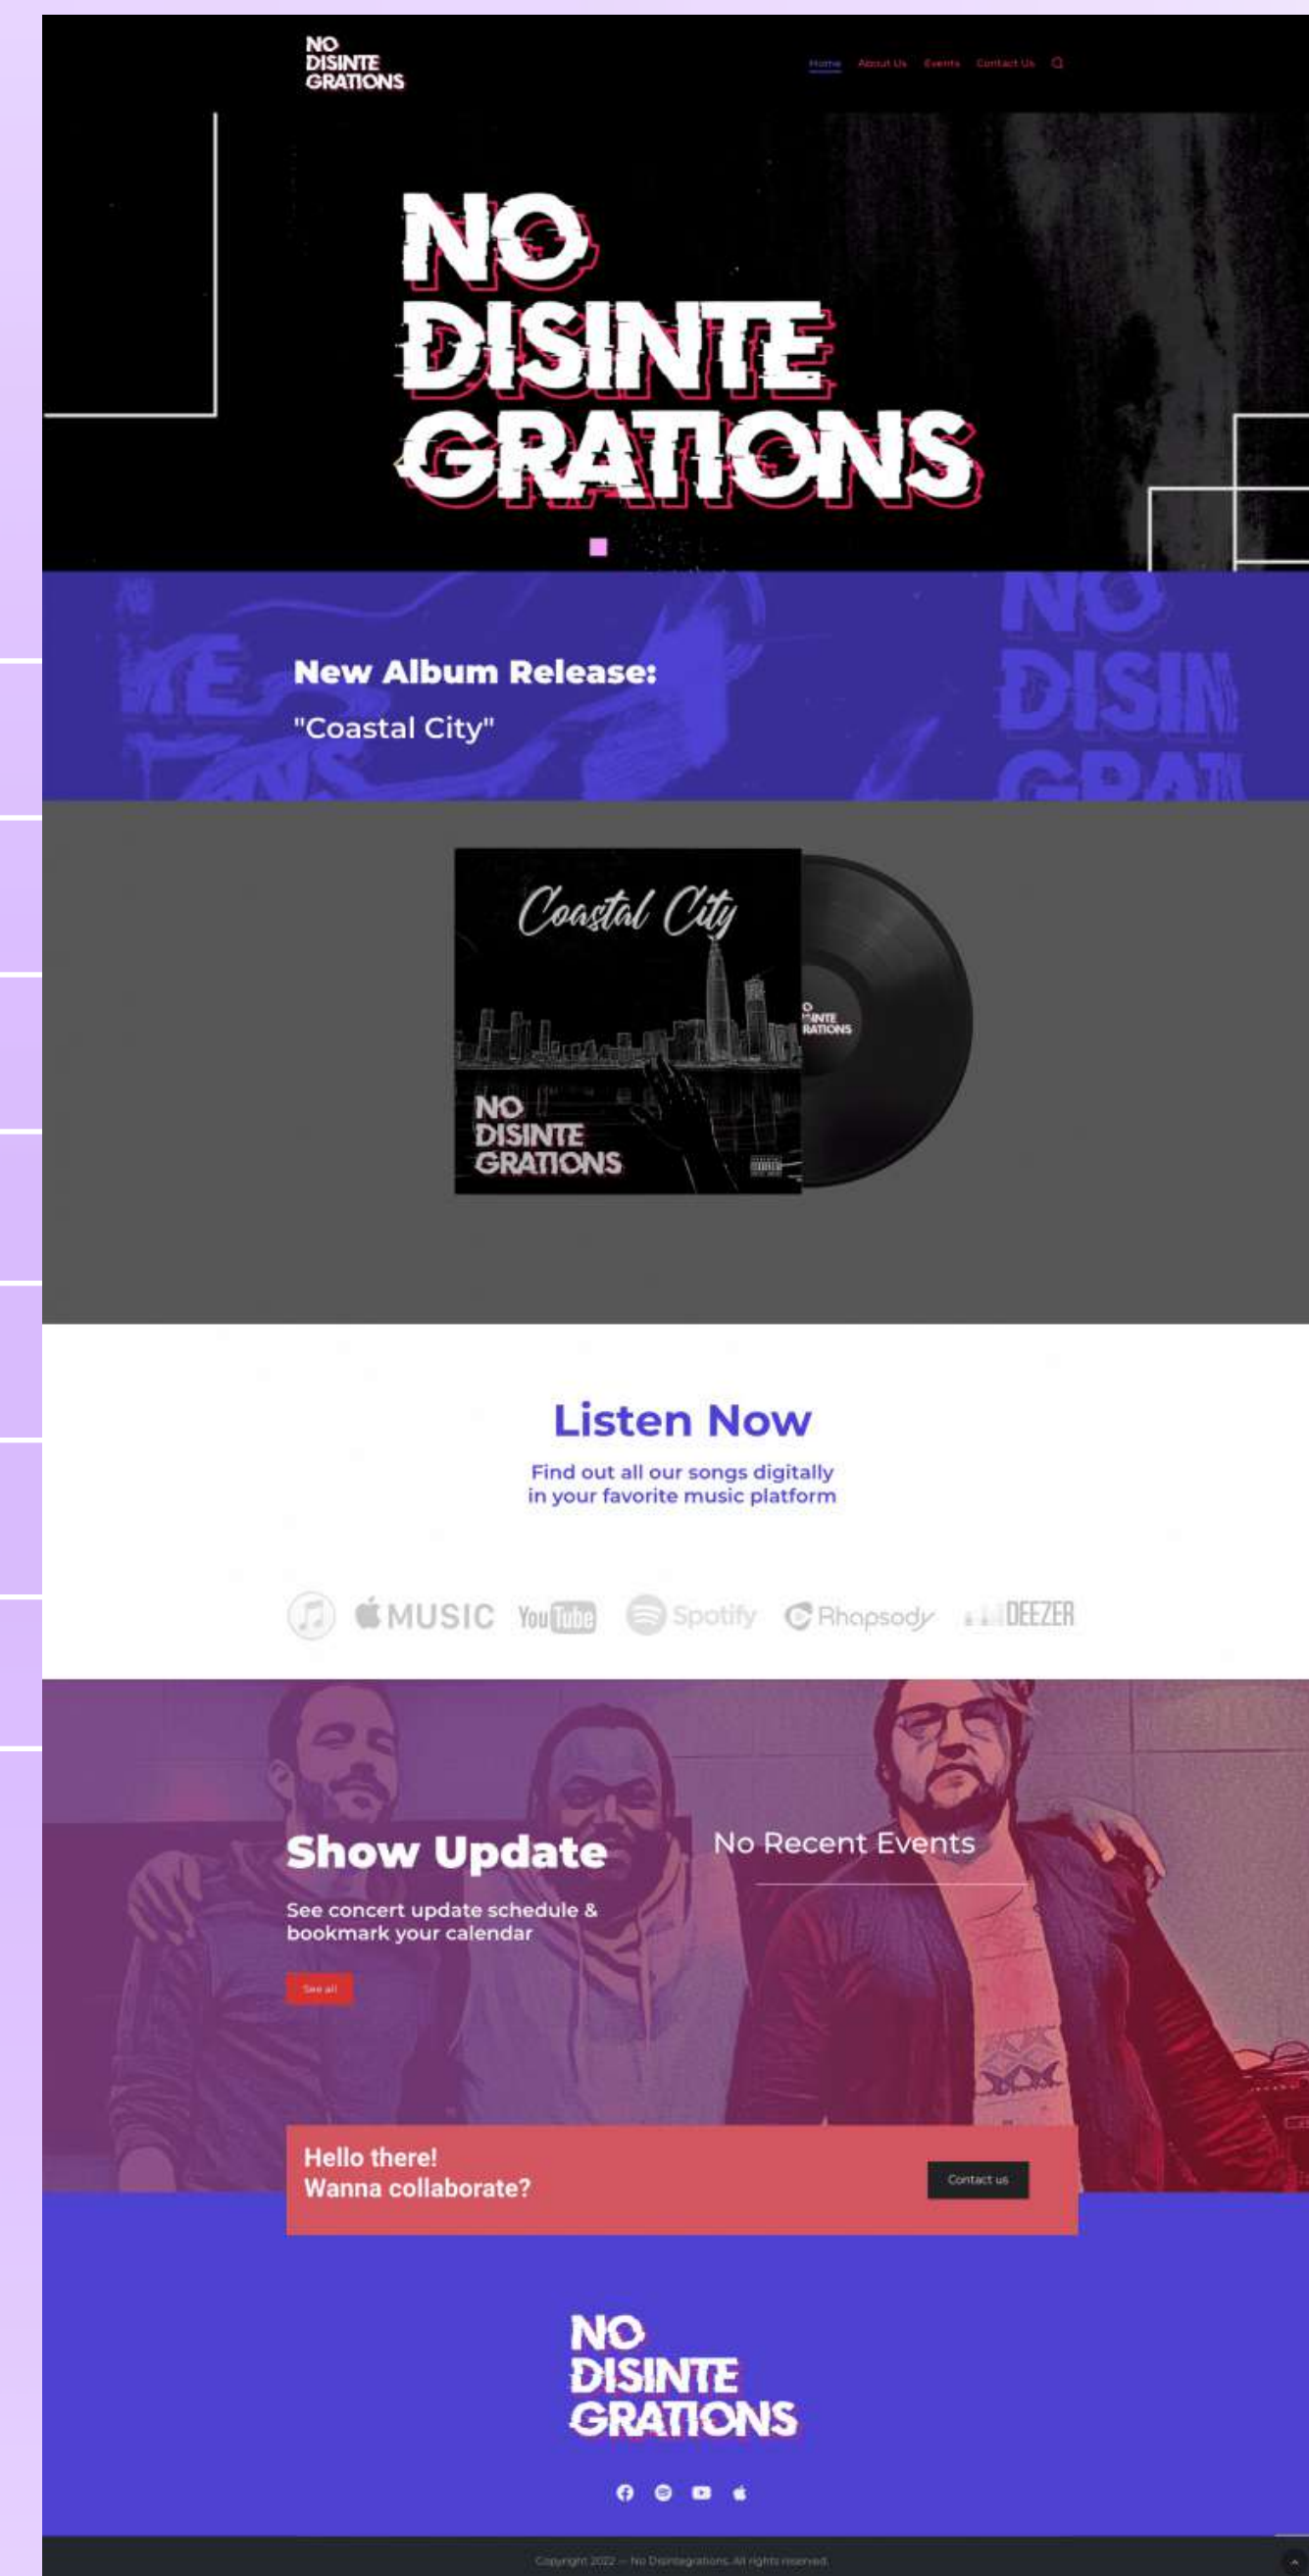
NO DISINTE GRATIONS

Home About Us Events Contact Us

NO DISINTE GRATIONS

New Album Release:
"Coastal City"

Coastal City

NO DISINTE GRATIONS

Listen Now

Find out all our songs digitally in your favorite music platform

MUSIC YouTube Spotify Rhapsody DEEZER

Show Update

See concert update schedule & bookmark your calendar

See all

No Recent Events

Hello there!
Wanna collaborate?

Contact us

NO DISINTE GRATIONS

Copyright 2022 — No Disintegrations. All rights reserved.